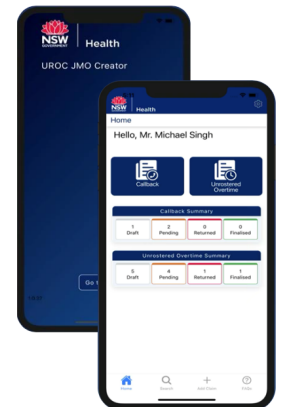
NSW GOVERNMENT | Health

UROC JMO Creator

Go t

NSW Health

Home

Hello, Mr. Michael Singh

Callback

Unrostered Overtime

Callback Summary

| 1 Draft | 2 Pending | 0 Returned | 0 Finalised |
|---|---|---|---|

Unrostered Overtime Summary

| 5 Draft | 4 Pending | 1 Returned | 1 Finalised |
|---|---|---|---|

Home Search Add Claim Help